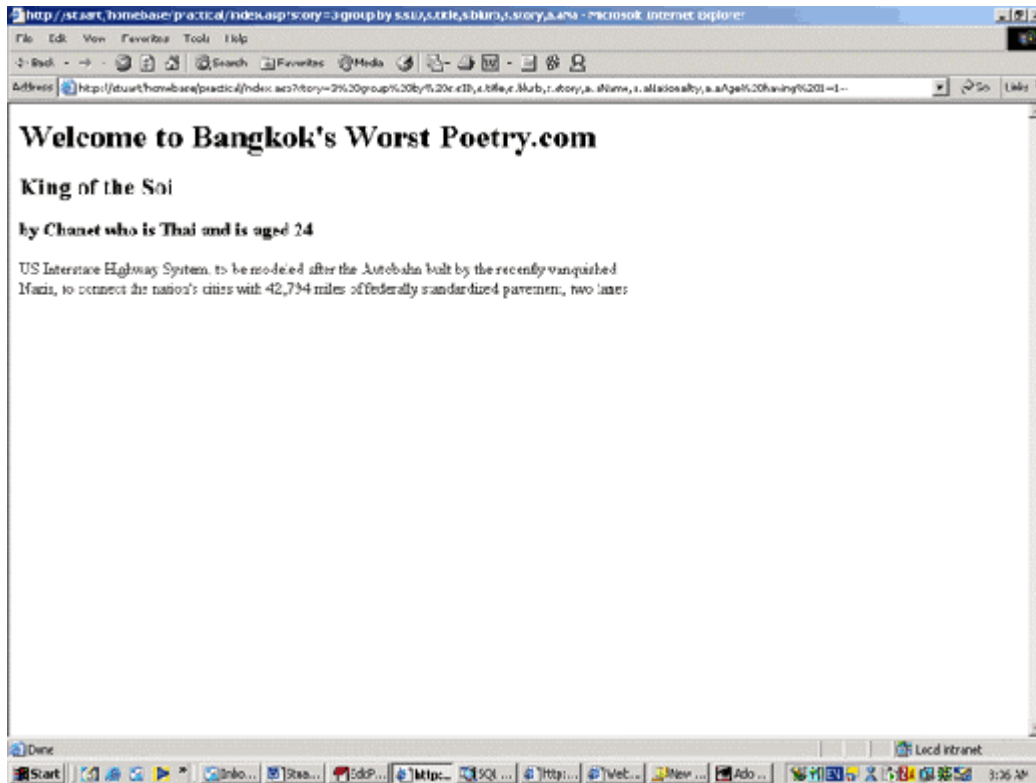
http://stuart/homebase/practical/index.asp?story=3 group by s.sID,s.title,s.blurb,s.story,a.aNa - Microsoft Internet Explorer

File Edit View Favorites Tools Help

Back Search Favorites Media

Address http://stuart/homebase/practical/index.asp?story=3%20group%20by%20s.sID,s.title,s.blurb,s.story,a.aName,a.aNationality,a.aAge%20having%201=1-- Go Links

Welcome to Bangkok's Worst Poetry.com

King of the Soi

by Chanet who is Thai and is aged 24

US Interstate Highway System, to be modeled after the Autobahn built by the recently vanquished Nazis, to connect the nation's cities with 42,794 miles of federally standardized pavement, two lanes

Done

Local intranet

Start Inbo... Stea... EditP... http:... SQL ... http:... Web... New ... Ado... 3:36 AM